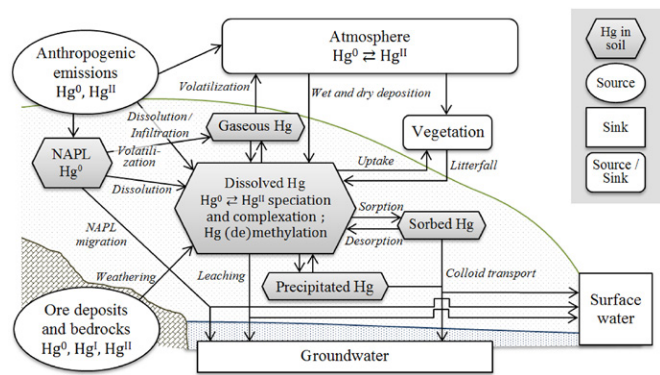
Atmosphere
$Hg^0 \rightleftarrows Hg^{II}$

Anthropogenic emissions
$Hg^0$, $Hg^{II}$

Hg in soil

Source

Sink

Source / Sink

Volatilization

Wet and dry deposition

Dissolution/ Infiltration

Gaseous Hg

Vegetation

NAPL
$Hg^0$

Volatilization

Uptake

Litterfall

Dissolution

Dissolved Hg
$Hg^0 \rightleftarrows Hg^{II}$ speciation and complexation ;
Hg (de)methylation

Sorption

Sorbed Hg

Desorption

NAPL migration

Weathering

Leaching

Precipitated Hg

Colloid transport

Ore deposits and bedrocks
$Hg^0$, $Hg^I$, $Hg^{II}$

Surface water

Groundwater